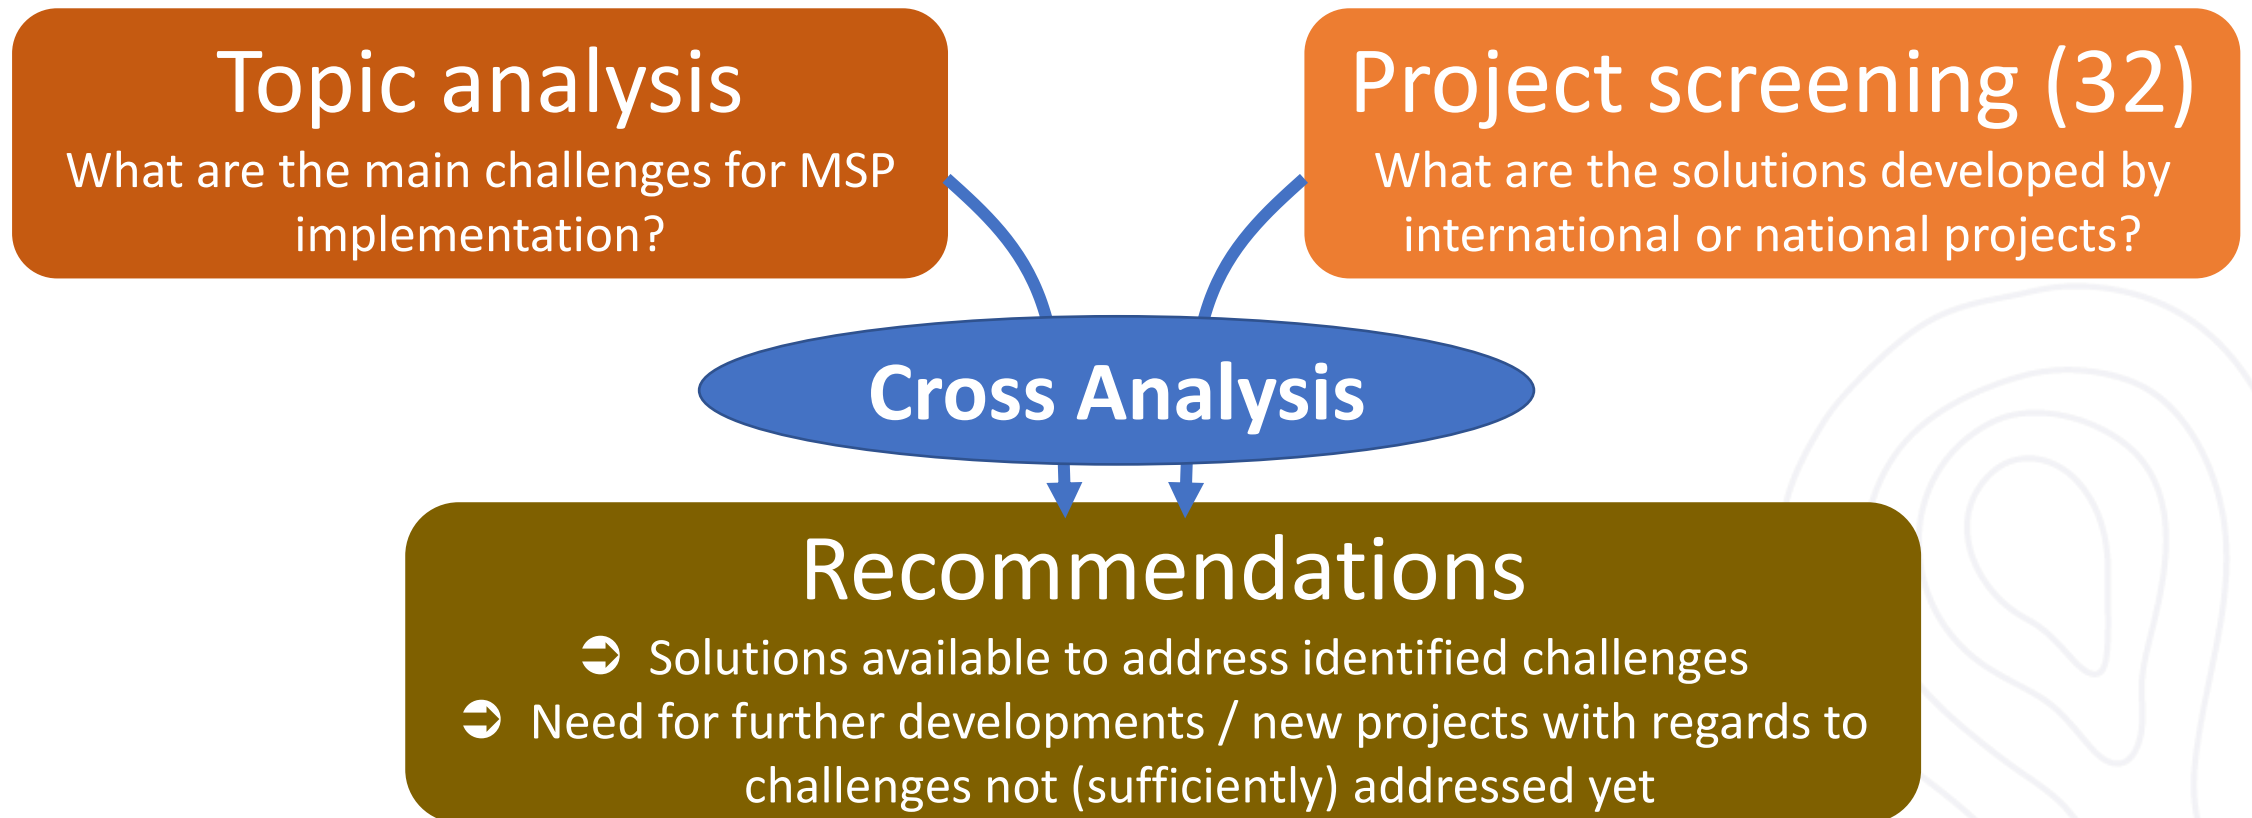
Topic analysis
What are the main challenges for MSP implementation?

Project screening (32)
What are the solutions developed by international or national projects?

Cross Analysis

Recommendations
➲ Solutions available to address identified challenges
➲ Need for further developments / new projects with regards to challenges not (sufficiently) addressed yet